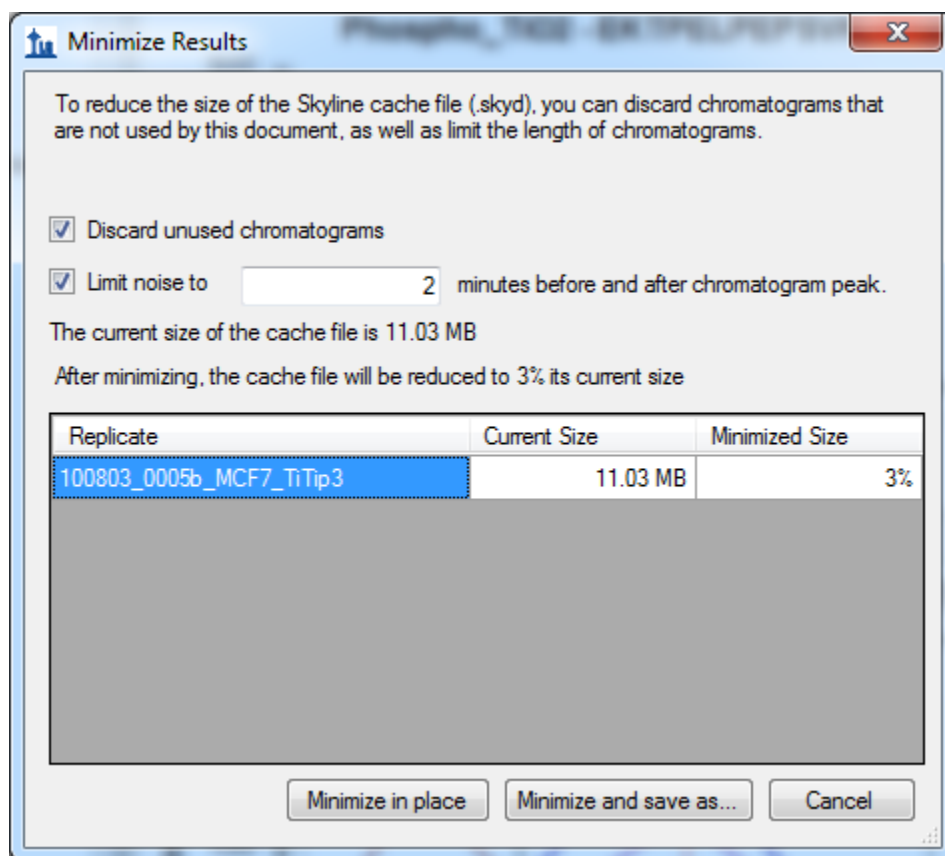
Minimize Results

To reduce the size of the Skyline cache file (.skyd), you can discard chromatograms that are not used by this document, as well as limit the length of chromatograms.

Discard unused chromatograms

Limit noise to 2 minutes before and after chromatogram peak.

The current size of the cache file is 11.03 MB

After minimizing, the cache file will be reduced to 3% its current size

| Replicate | Current Size | Minimized Size |
|---|---|---|
| 100803_0005b_MCF7_TiTip3 | 11.03 MB | 3% |

Minimize in place
Minimize and save as...
Cancel